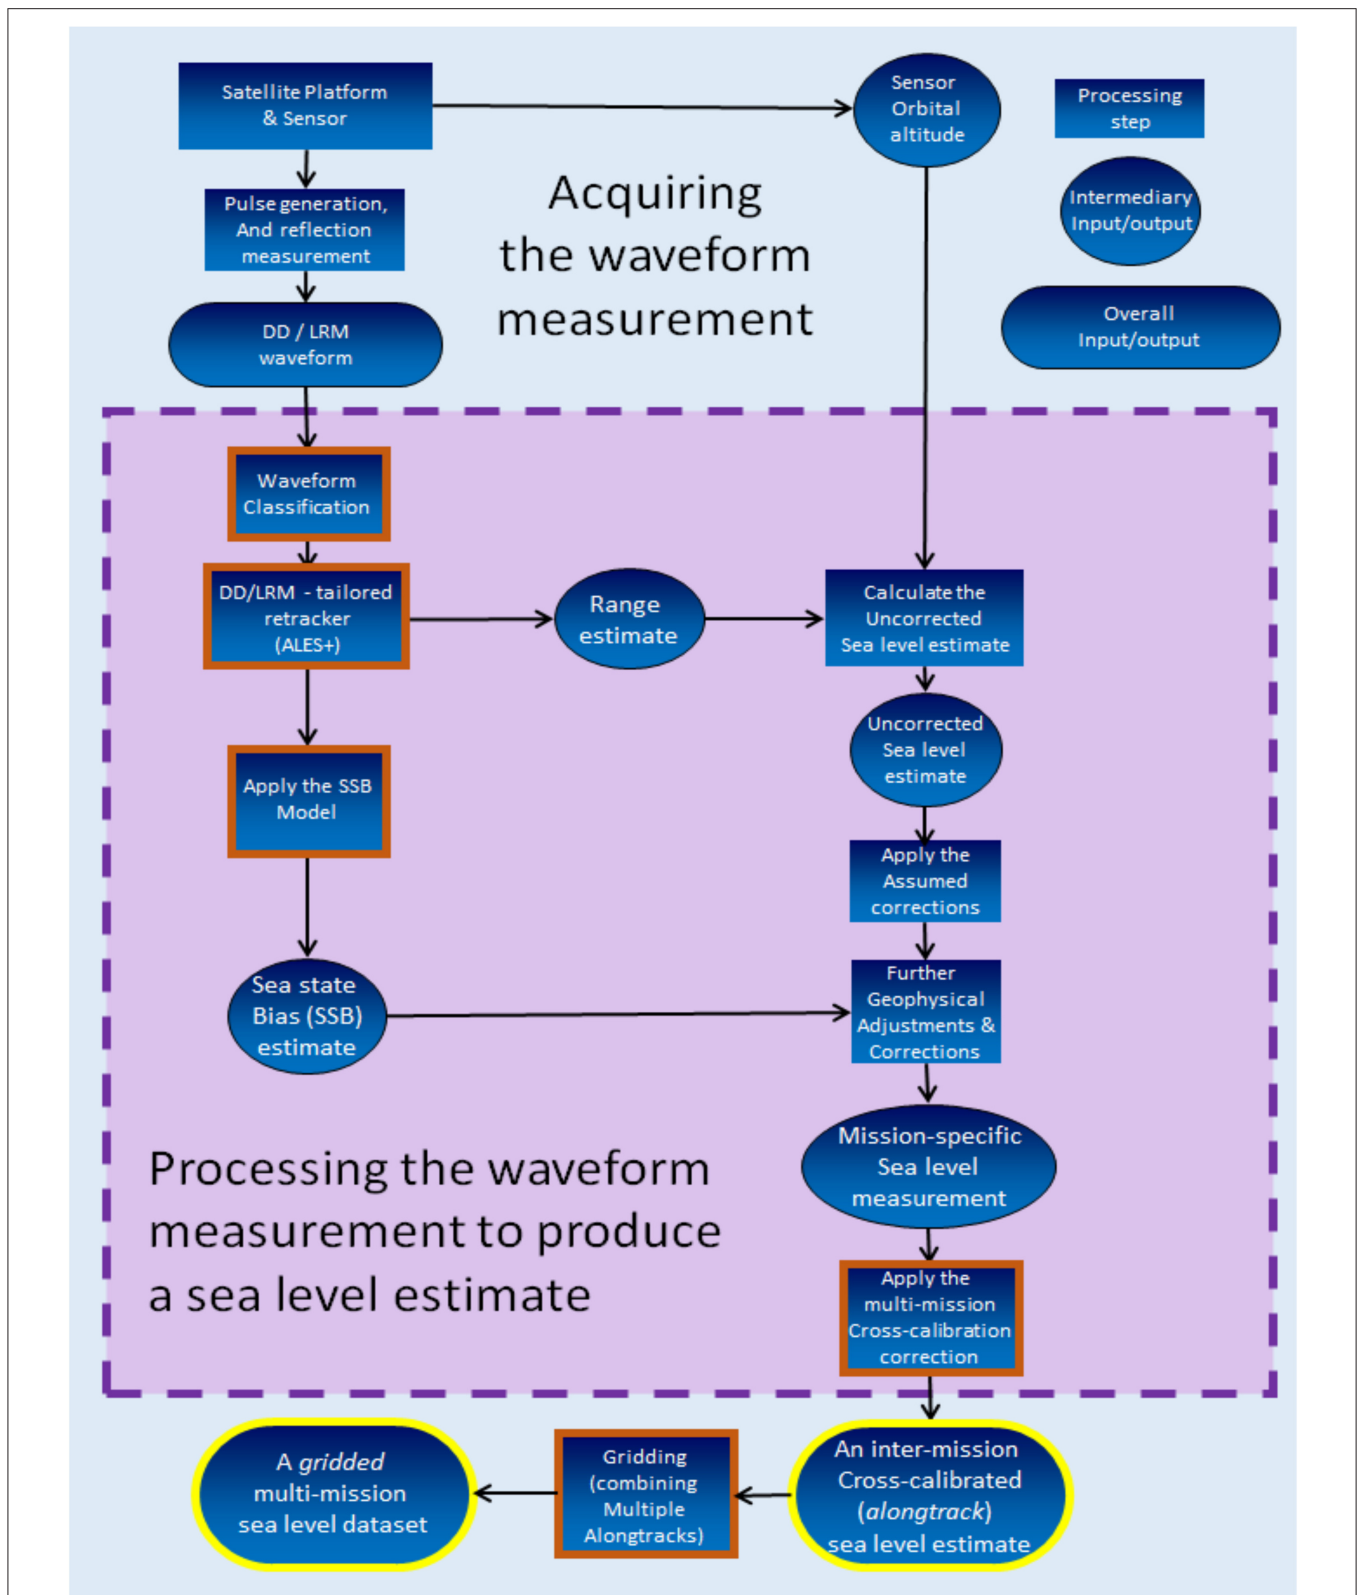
Satellite Platform & Sensor

Sensor Orbital altitude

Processing step

Intermediary Input/output

Overall Input/output

Acquiring the waveform measurement

Pulse generation, And reflection measurement

DD / LRM waveform

Waveform Classification

DD/LRM - tailored retracker (ALES+)

Range estimate

Calculate the Uncorrected Sea level estimate

Uncorrected Sea level estimate

Apply the SSB Model

Apply the Assumed corrections

Sea state Bias (SSB) estimate

Further Geophysical Adjustments & Corrections

Mission-specific Sea level measurement

Processing the waveform measurement to produce a sea level estimate

Apply the multi-mission Cross-calibration correction

A gridded multi-mission sea level dataset

Gridding (combining Multiple Alongtracks)

An inter-mission Cross-calibrated (alongtrack) sea level estimate